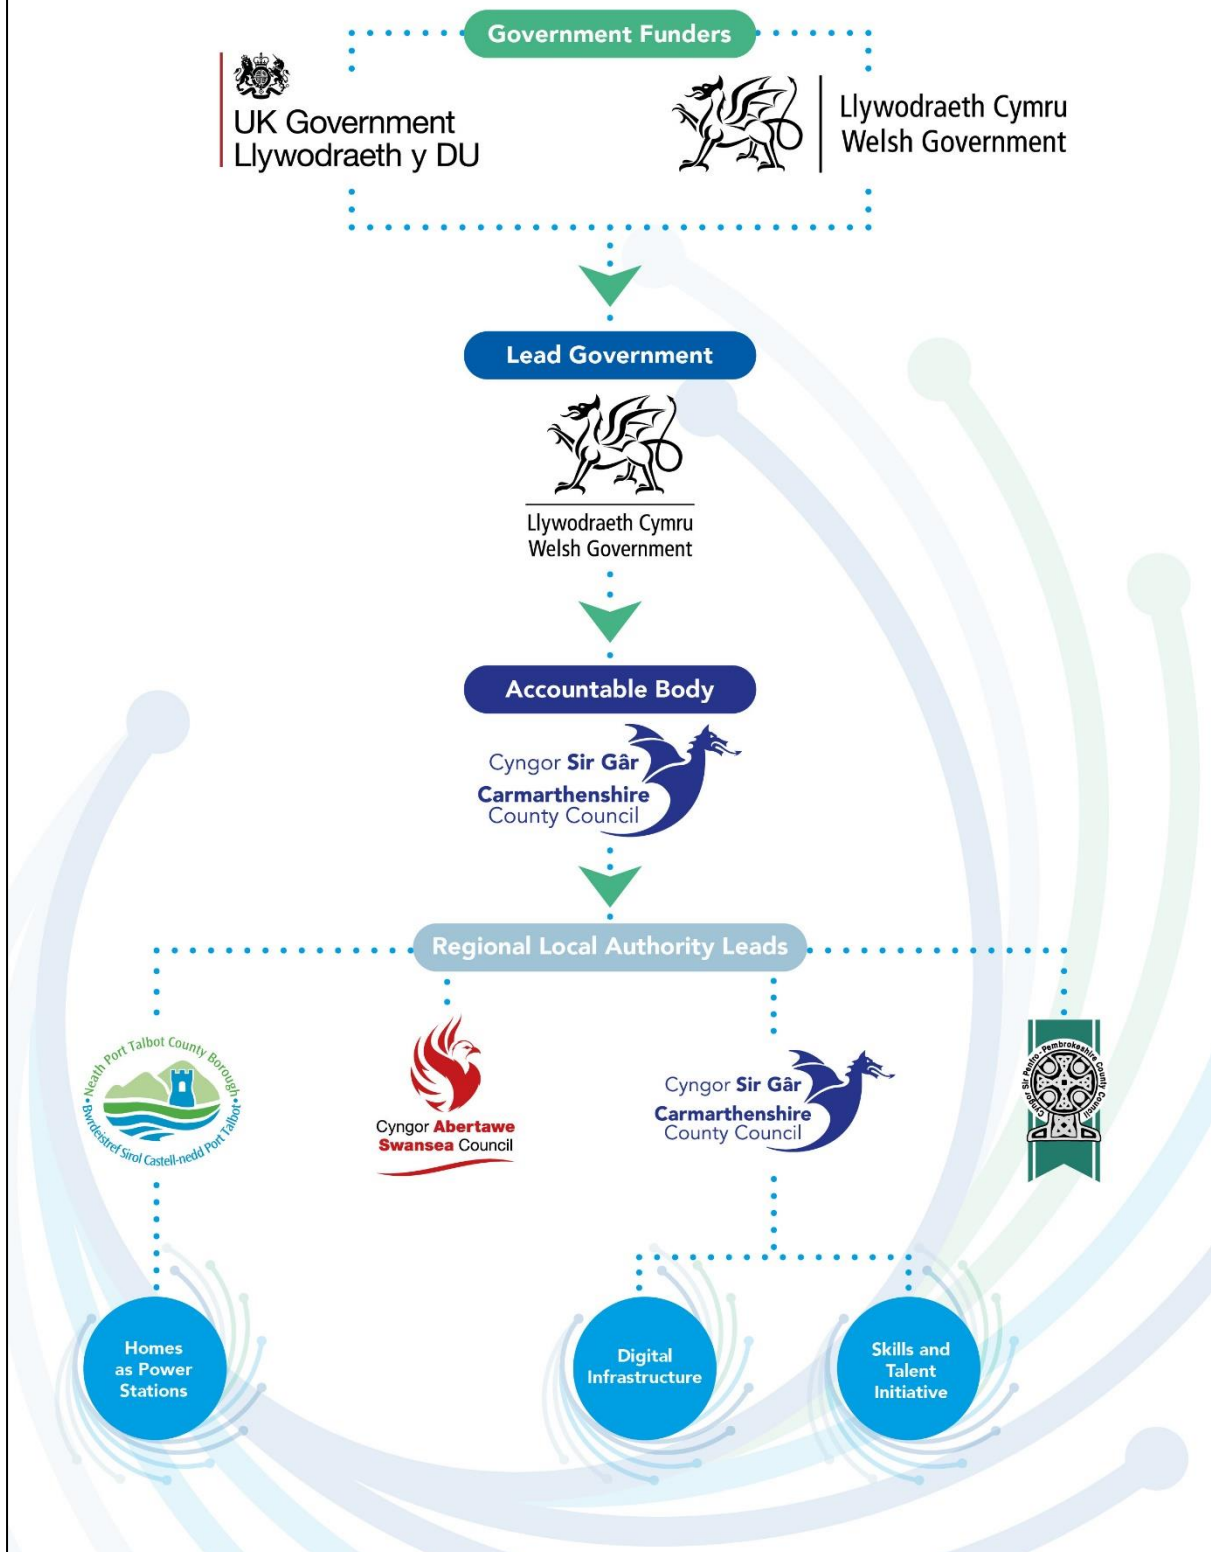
Government Funders

UK Government
Llywodraeth y DU

Llywodraeth Cymru
Welsh Government

Lead Government

Llywodraeth Cymru
Welsh Government

Accountable Body

Cyngor Sir Gâr
Carmarthenshire
County Council

Regional Local Authority Leads

Neath Port Talbot County Borough
Bwrdeistref Sirol Castell-nedd Port Talbot

Cyngor Abertawe
Swansea Council

Cyngor Sir Gâr
Carmarthenshire
County Council

Cyngor Sir Penfro · Pembrokeshire County Council

Homes as Power Stations

Digital Infrastructure

Skills and Talent Initiative